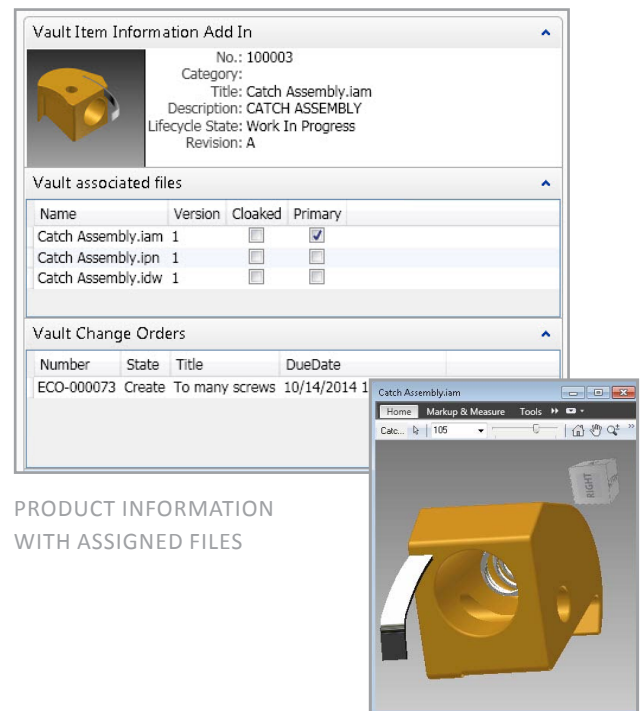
Vault Item Information Add In

No.: 100003
Category:
Title: Catch Assembly.iam
Description: CATCH ASSEMBLY
Lifecycle State: Work In Progress
Revision: A

Vault associated files

| Name | Version | Cloaked | Primary |
|---|---|---|---|
| Catch Assembly.iam | 1 | ☐ | ☑ |
| Catch Assembly.ipn | 1 | ☐ | ☐ |
| Catch Assembly.idw | 1 | ☐ | ☐ |

Vault Change Orders

| Number | State | Title | DueDate |
|---|---|---|---|
| ECO-000073 | Create | To many screws | 10/14/2014 1 |

PRODUCT INFORMATION WITH ASSIGNED FILES

Catch Assembly.iam
Home Markup & Measure Tools
Catc... 105
RIGHT